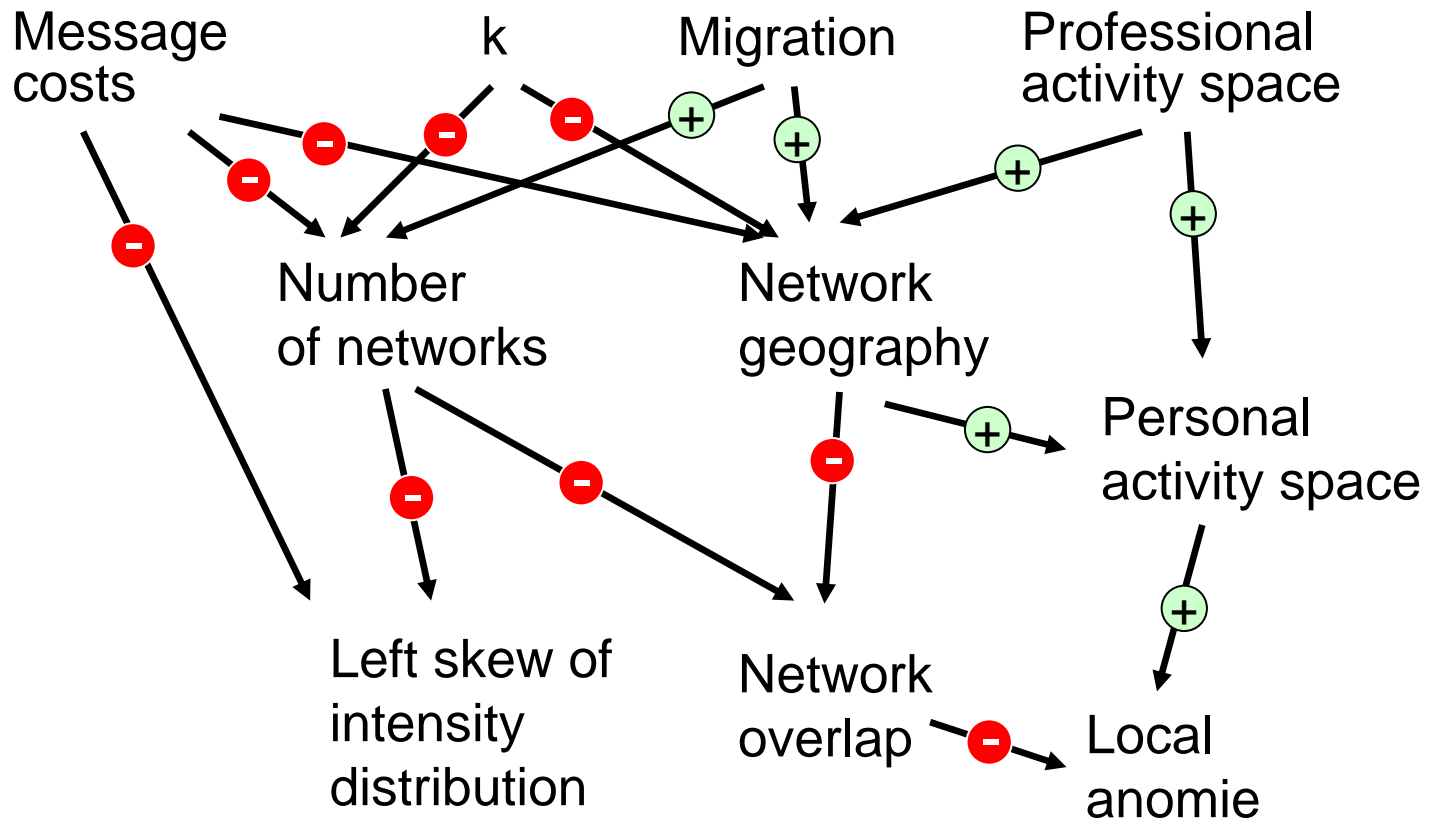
Message costs

k

Migration

Professional activity space

Number of networks

Network geography

Personal activity space

Left skew of intensity distribution

Network overlap

Local anomie

-
-
-
-
+
+
+
+
-
-
-
+
+
-
-